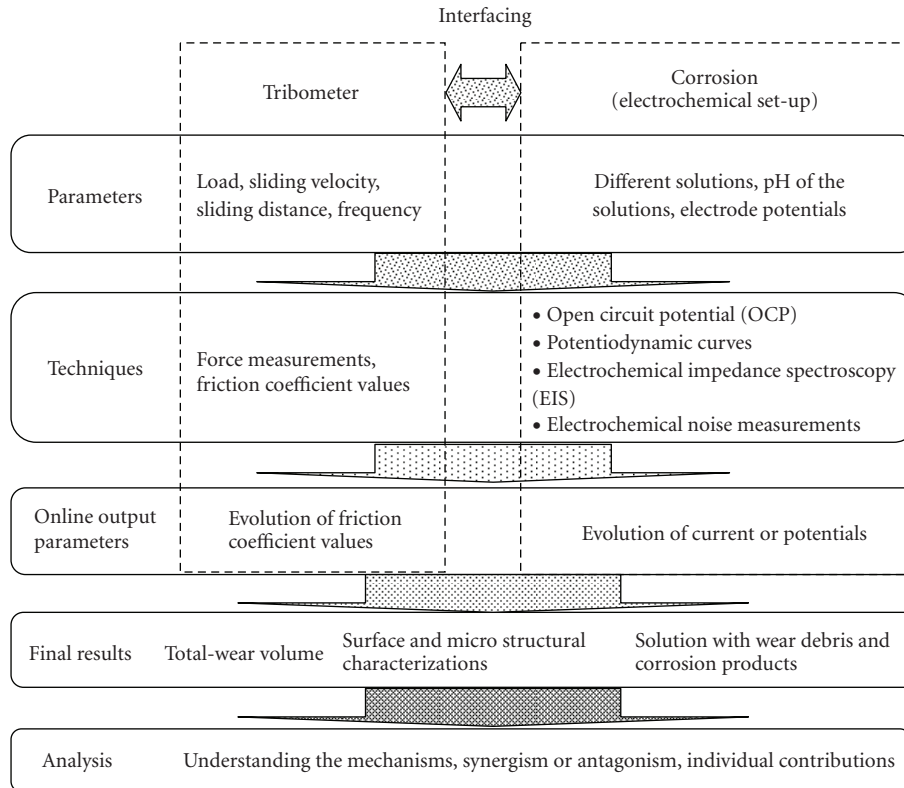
Interfacing

Tribometer

Corrosion
(electrochemical set-up)

Parameters

Load, sliding velocity, sliding distance, frequency

Different solutions, pH of the solutions, electrode potentials

Techniques

Force measurements, friction coefficient values

• Open circuit potential (OCP)
• Potentiodynamic curves
• Electrochemical impedance spectroscopy (EIS)
• Electrochemical noise measurements

Online output parameters

Evolution of friction coefficient values

Evolution of current or potentials

Final results

Total-wear volume

Surface and micro structural characterizations

Solution with wear debris and corrosion products

Analysis

Understanding the mechanisms, synergism or antagonism, individual contributions